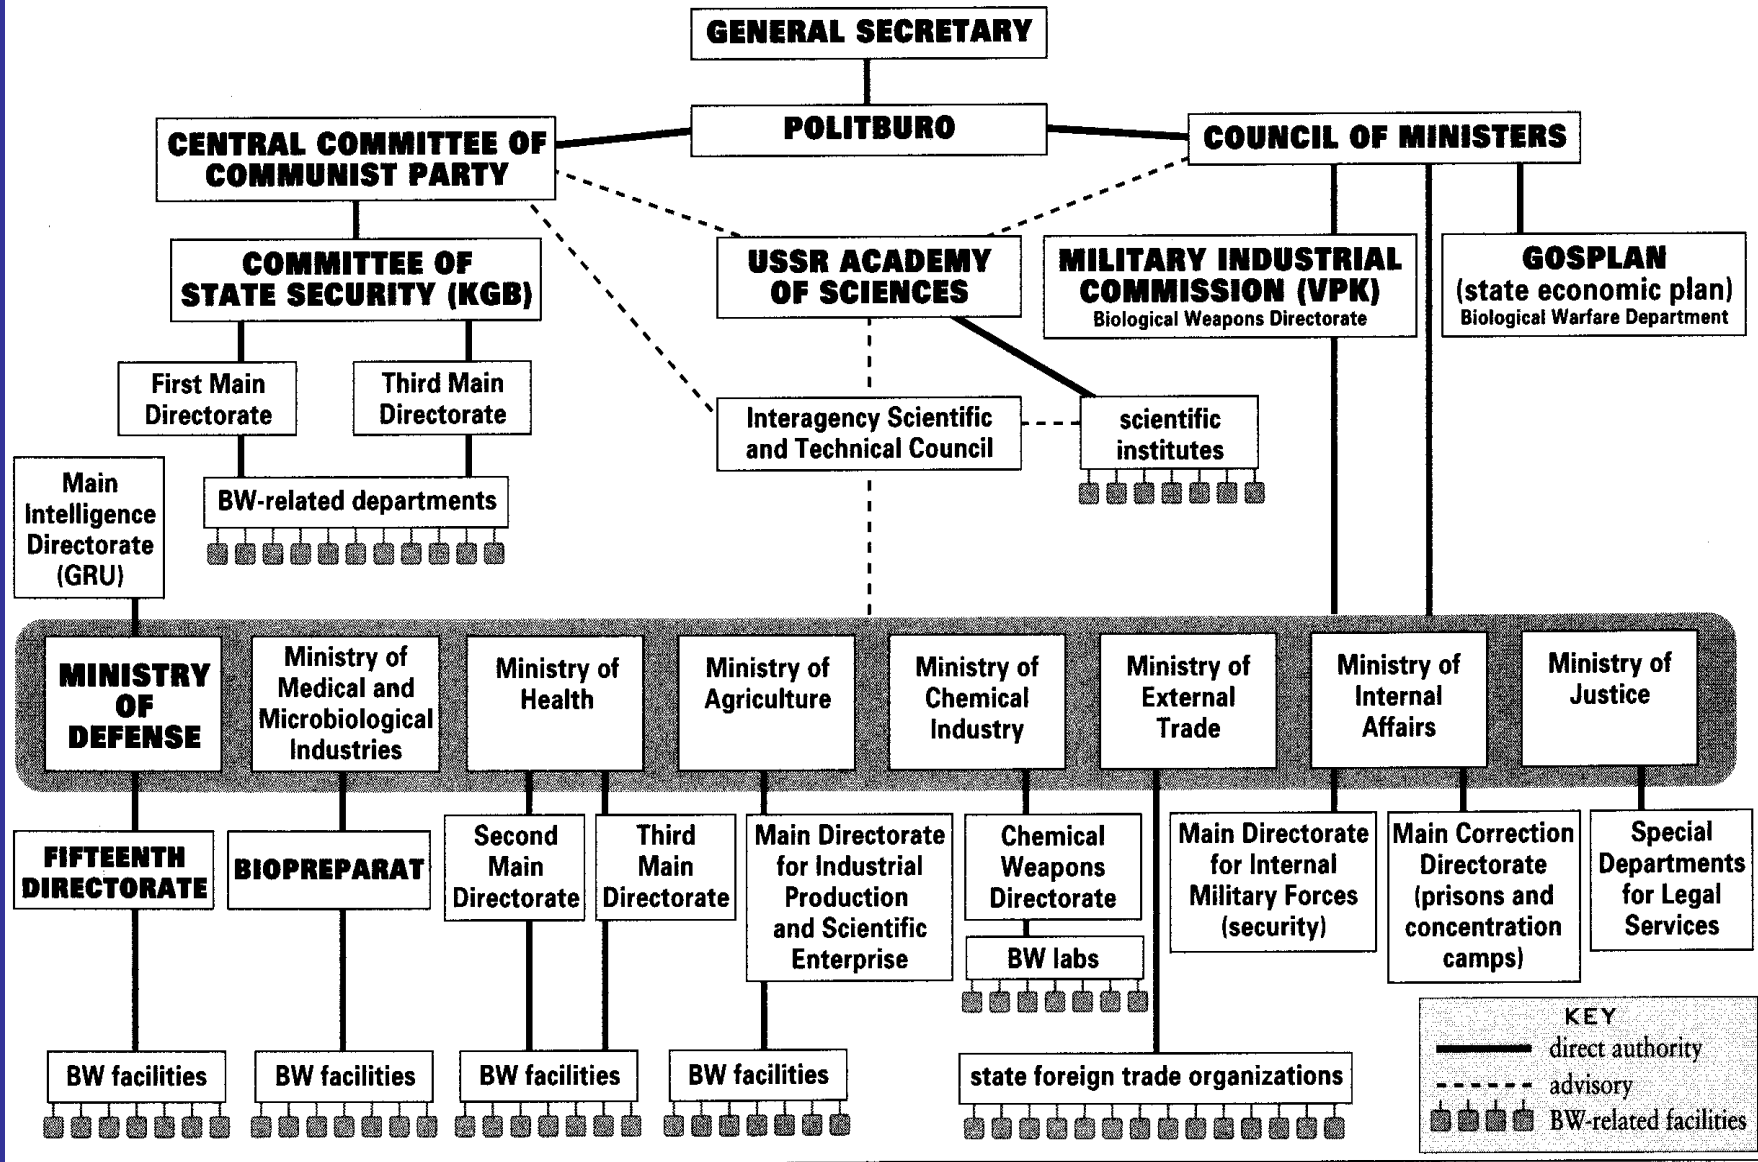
GENERAL SECRETARY

POLITBURO

CENTRAL COMMITTEE OF COMMUNIST PARTY

COUNCIL OF MINISTERS

COMMITTEE OF STATE SECURITY (KGB)

USSR ACADEMY OF SCIENCES

MILITARY INDUSTRIAL COMMISSION (VPK)
Biological Weapons Directorate

GOSPLAN
(state economic plan)
Biological Warfare Department

First Main Directorate

Third Main Directorate

Interagency Scientific and Technical Council

scientific institutes

Main Intelligence Directorate (GRU)

BW-related departments

MINISTRY OF DEFENSE

Ministry of Medical and Microbiological Industries

Ministry of Health

Ministry of Agriculture

Ministry of Chemical Industry

Ministry of External Trade

Ministry of Internal Affairs

Ministry of Justice

FIFTEENTH DIRECTORATE

BIOPREPARAT

Second Main Directorate

Third Main Directorate

Main Directorate for Industrial Production and Scientific Enterprise

Chemical Weapons Directorate

BW labs

Main Directorate for Internal Military Forces (security)

Main Correction Directorate (prisons and concentration camps)

Special Departments for Legal Services

BW facilities

BW facilities

BW facilities

BW facilities

state foreign trade organizations

KEY
direct authority
advisory
BW-related facilities